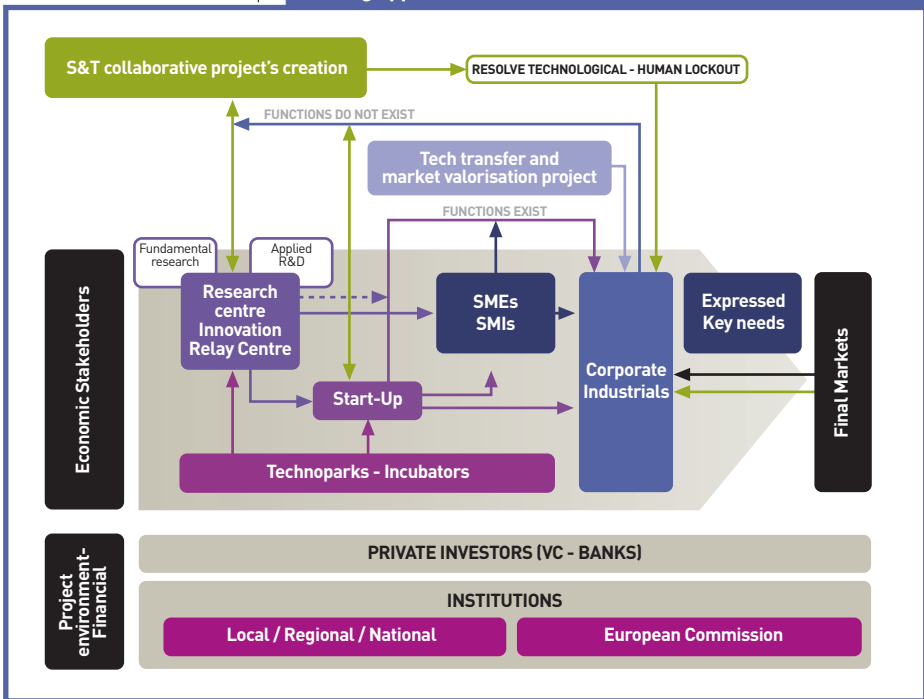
S&T collaborative project's creation

RESOLVE TECHNOLOGICAL - HUMAN LOCKOUT

FUNCTIONS DO NOT EXIST

Tech transfer and market valorisation project

FUNCTIONS EXIST

Fundamental research

Applied R&D

Economic Stakeholders

Research centre Innovation Relay Centre

SMEs SMIs

Corporate Industrials

Expressed Key needs

Final Markets

Start-Up

Technoparks - Incubators

Project environment- Financial

PRIVATE INVESTORS (VC - BANKS)

INSTITUTIONS

Local / Regional / National

European Commission